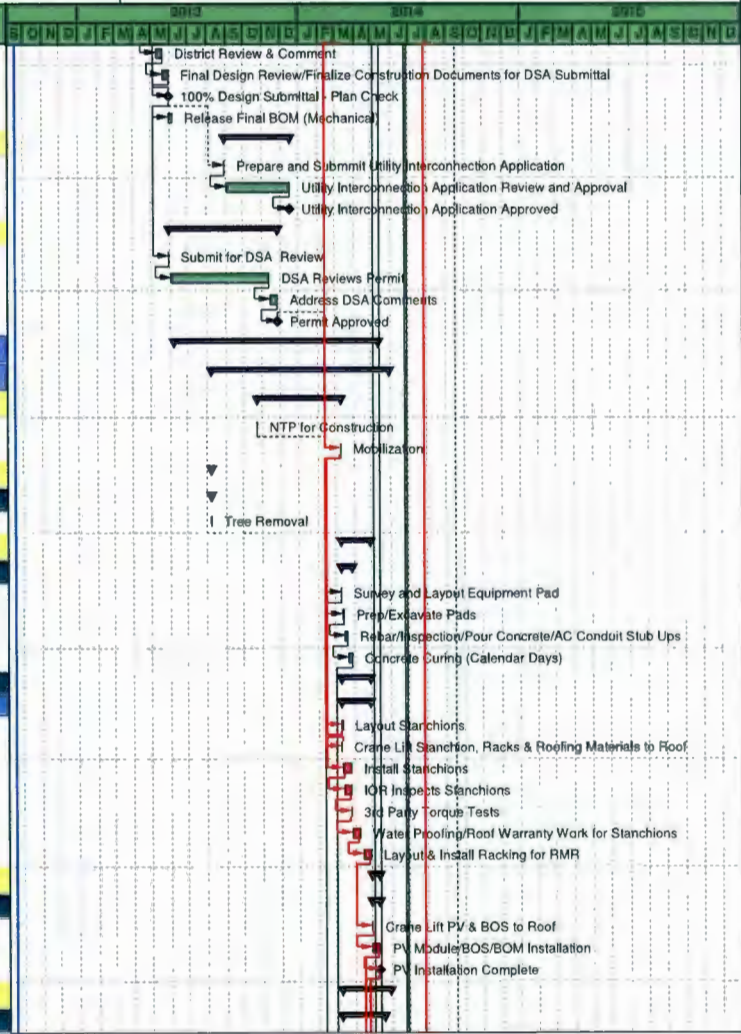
2013 2014 2015
S O N D J F M A M J J A S O N D J F M A M J J A S O N D J F M A M J J A S O N D

District Review & Comment
Final Design Review/Finalize Construction Documents for DSA Submittal
100% Design Submittal - Plan Check
Release Final BOM (Mechanical)
Prepare and Submit Utility Interconnection Application
Utility Interconnection Application Review and Approval
Utility Interconnection Application Approved
Submit for DSA Review
DSA Reviews Permit
Address DSA Comments
Permit Approved
NTP for Construction
Mobilization
Tree Removal
Survey and Layout Equipment Pad
Prep/Excavate Pads
Rebar/Inspection/Pour Concrete/AC Conduit Stub Ups
Concrete Curing (Calendar Days)
Layout Stanchions
Crane Lift Stanchion, Racks & Roofing Materials to Roof
Install Stanchions
IOR Inspects Stanchions
3rd Party Torque Tests
Water Proofing/Roof Warranty Work for Stanchions
Layout & Install Racking for RMR
Crane Lift PV & BOS to Roof
PV Module/BOS/BOM Installation
PV Installation Complete